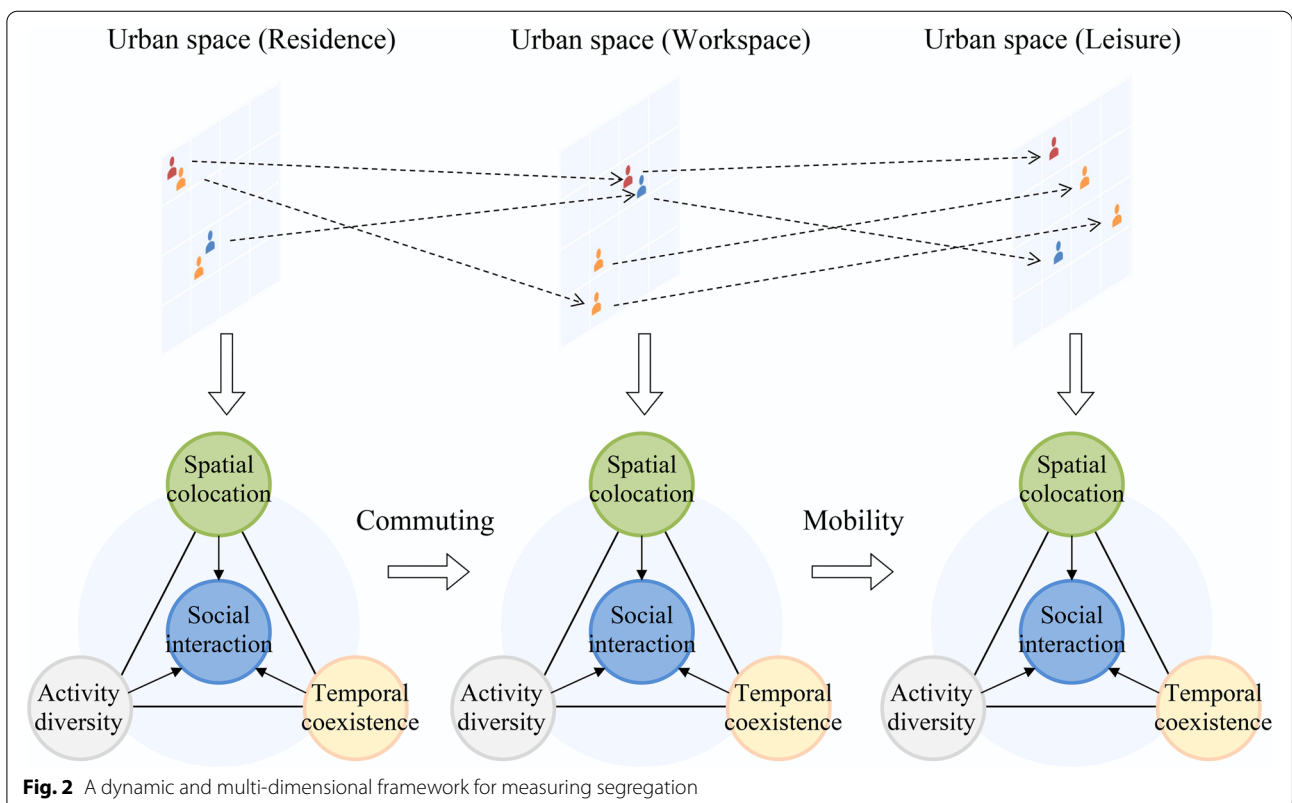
Urban space (Residence)

Urban space (Workspace)

Urban space (Leisure)

Spatial colocation

Social interaction

Activity diversity

Temporal coexistence

Commuting

Spatial colocation

Social interaction

Activity diversity

Temporal coexistence

Mobility

Spatial colocation

Social interaction

Activity diversity

Temporal coexistence

**Fig. 2** A dynamic and multi-dimensional framework for measuring segregation